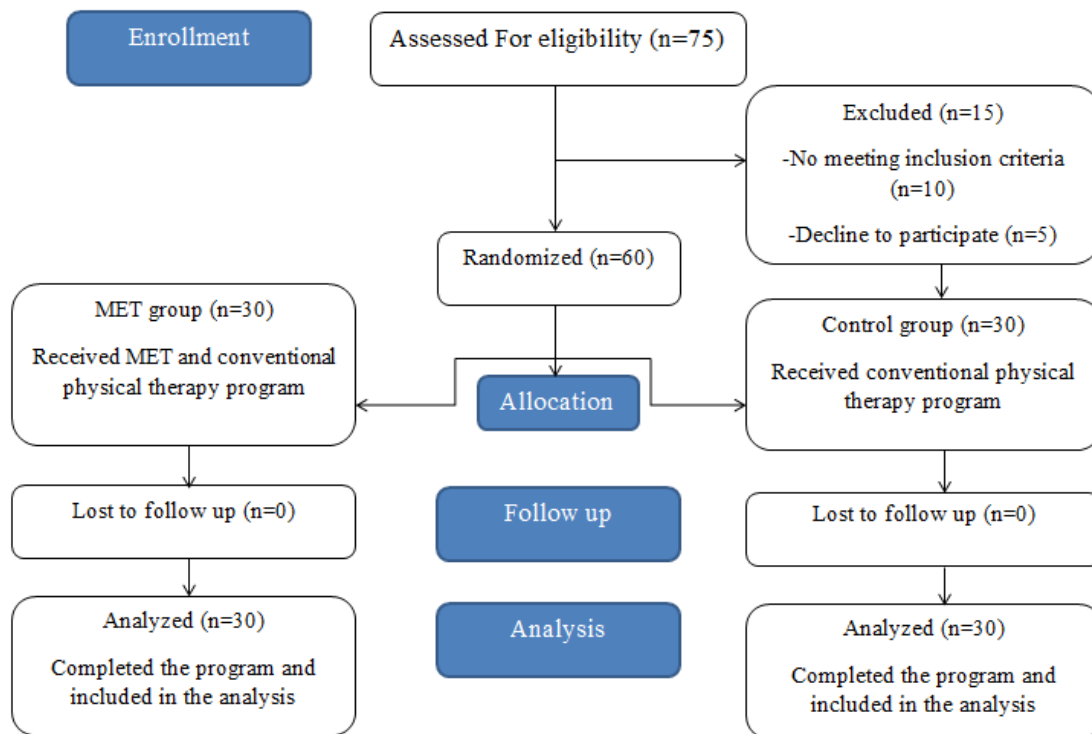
Enrollment

Assessed For eligibility (n=75)

Excluded (n=15)

-No meeting inclusion criteria (n=10)

-Decline to participate (n=5)

Randomized (n=60)

MET group (n=30)

Received MET and conventional physical therapy program

Allocation

Control group (n=30)

Received conventional physical therapy program

Lost to follow up (n=0)

Follow up

Lost to follow up (n=0)

Analyzed (n=30)

Completed the program and included in the analysis

Analysis

Analyzed (n=30)

Completed the program and included in the analysis